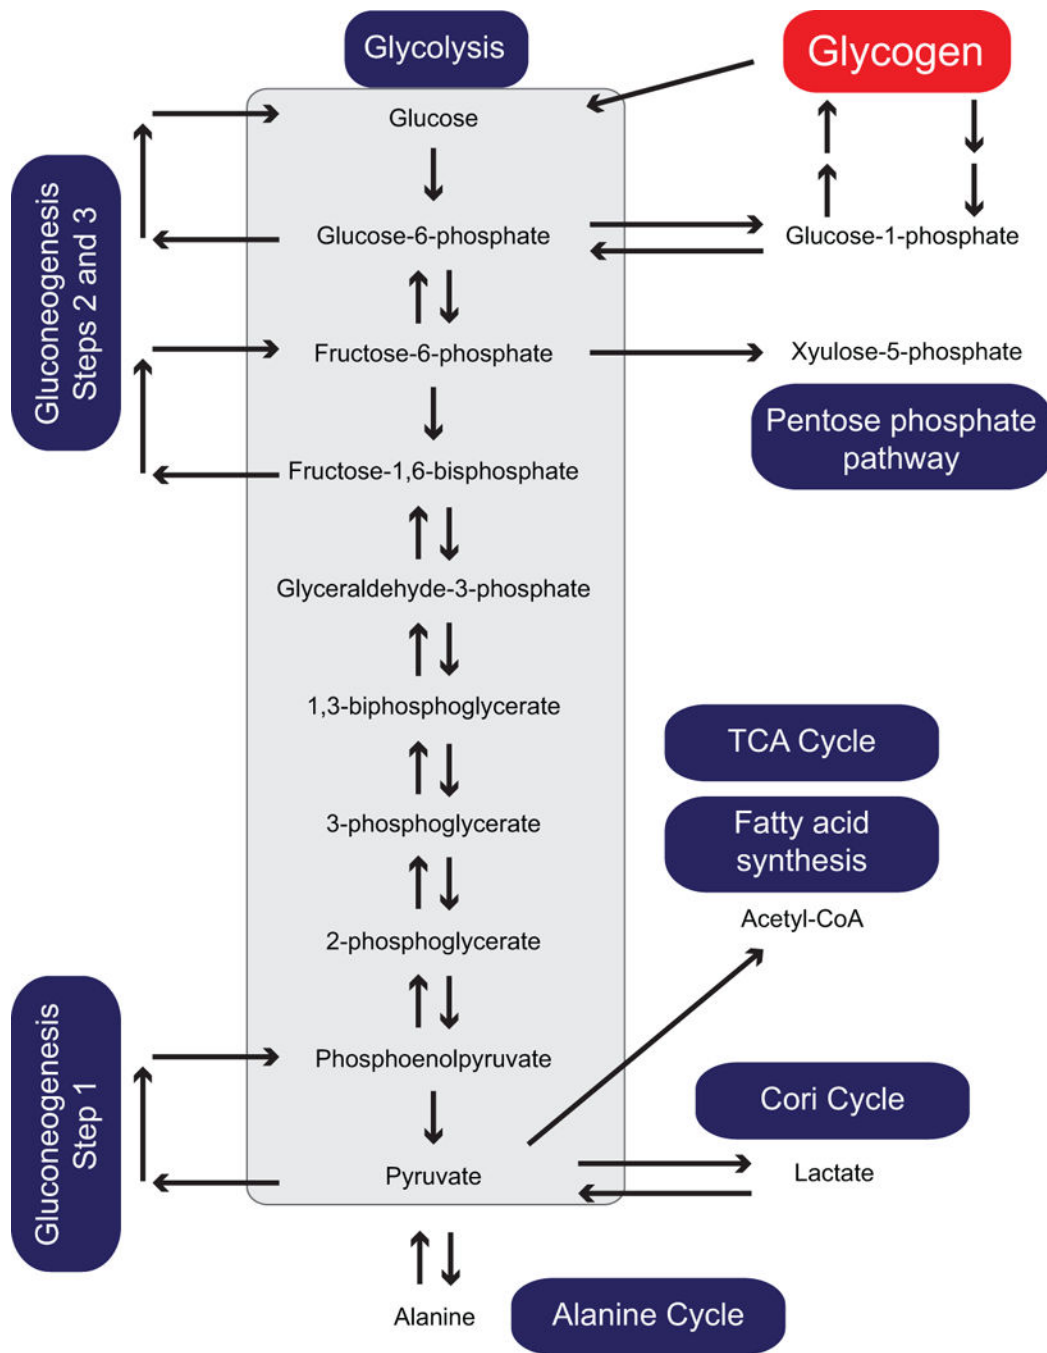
Glycolysis

Glycogen

Gluconeogenesis Steps 2 and 3

Glucose

Glucose-6-phosphate

Glucose-1-phosphate

Fructose-6-phosphate

Xylulose-5-phosphate

Pentose phosphate pathway

Fructose-1,6-bisphosphate

Glyceraldehyde-3-phosphate

1,3-biphosphoglycerate

TCA Cycle

3-phosphoglycerate

Fatty acid synthesis

Acetyl-CoA

2-phosphoglycerate

Gluconeogenesis Step 1

Phosphoenolpyruvate

Cori Cycle

Pyruvate

Lactate

Alanine

Alanine Cycle